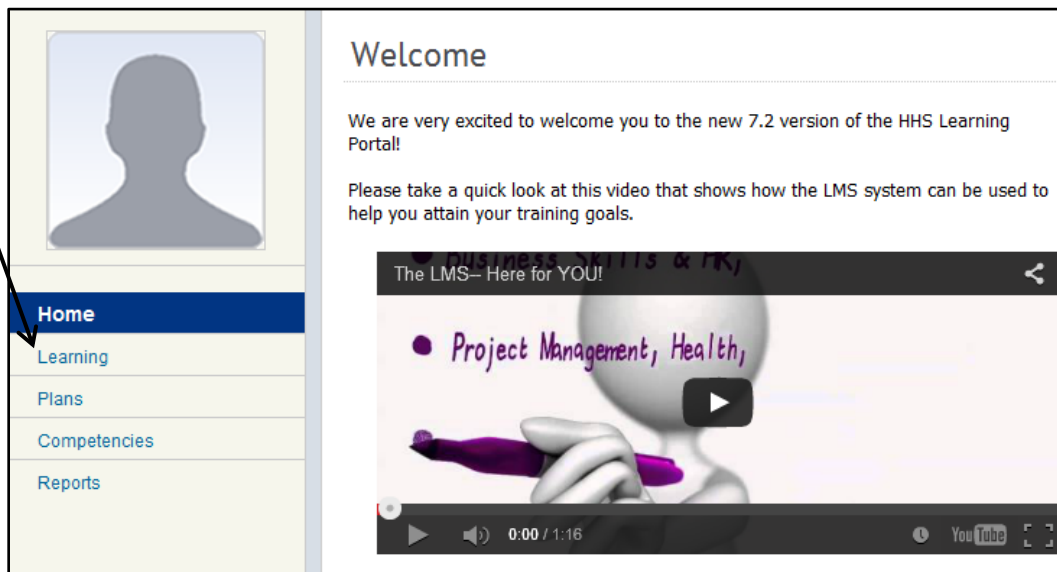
Home
Learning
Plans
Competencies
Reports

Welcome

We are very excited to welcome you to the new 7.2 version of the HHS Learning Portal!

Please take a quick look at this video that shows how the LMS system can be used to help you attain your training goals.

The LMS-- Here for YOU!

Business Skills & HR,
Project Management, Health,

0:00 / 1:16

YouTube